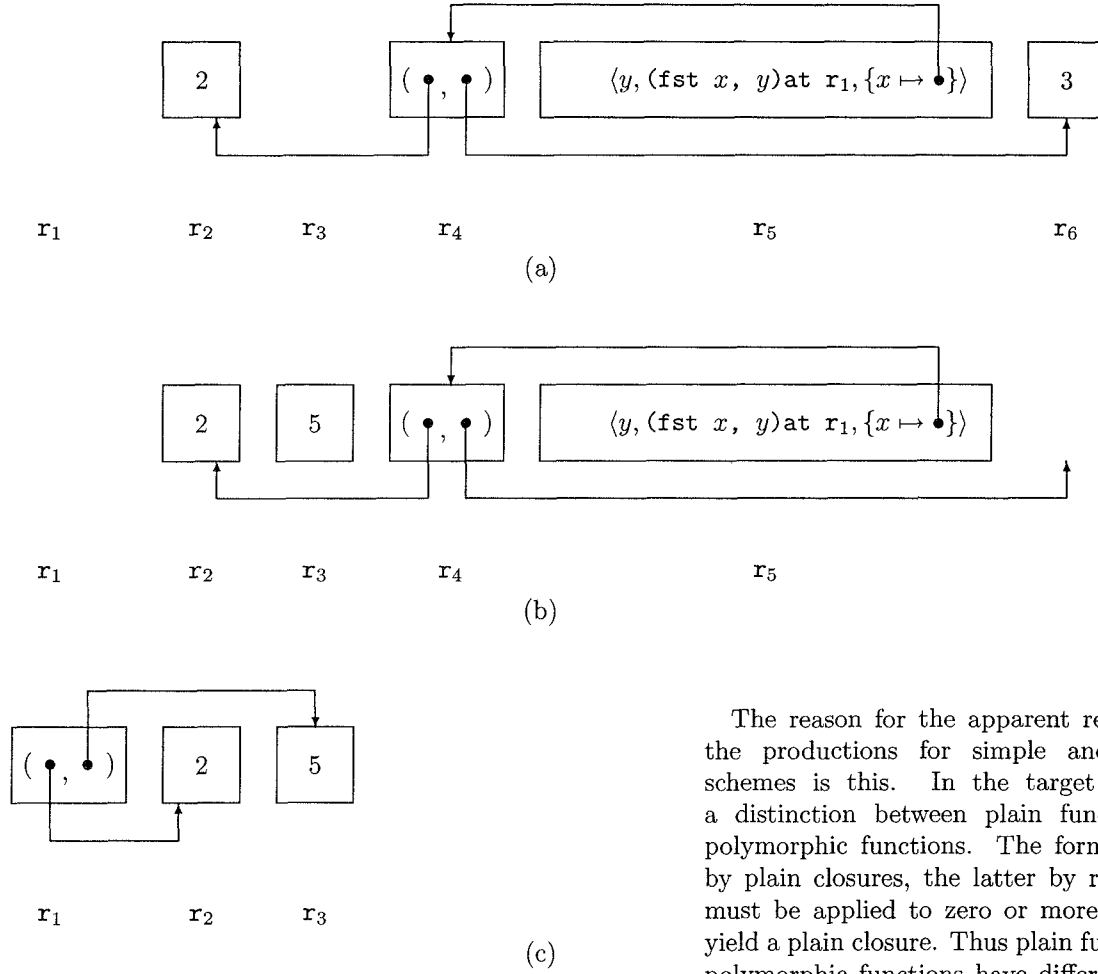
2

$( \bullet , \bullet )$

$\langle y, (\texttt{fst } x,\ y)\texttt{at r}_1, \{x \mapsto \bullet\}\rangle$

3

$\texttt{r}_1$ $\texttt{r}_2$ $\texttt{r}_3$ $\texttt{r}_4$ $\texttt{r}_5$ $\texttt{r}_6$

(a)

2

5

$( \bullet , \bullet )$

$\langle y, (\texttt{fst } x,\ y)\texttt{at r}_1, \{x \mapsto \bullet\}\rangle$

$\texttt{r}_1$ $\texttt{r}_2$ $\texttt{r}_3$ $\texttt{r}_4$ $\texttt{r}_5$

(b)

$( \bullet , \bullet )$

2

5

$\texttt{r}_1$ $\texttt{r}_2$ $\texttt{r}_3$

(c)

The reason for the apparent re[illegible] the productions for simple an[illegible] schemes is this. In the target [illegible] a distinction between plain fun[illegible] polymorphic functions. The form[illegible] by plain closures, the latter by r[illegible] must be applied to zero or more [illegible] yield a plain closure. Thus plain fu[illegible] polymorphic functions have differ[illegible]